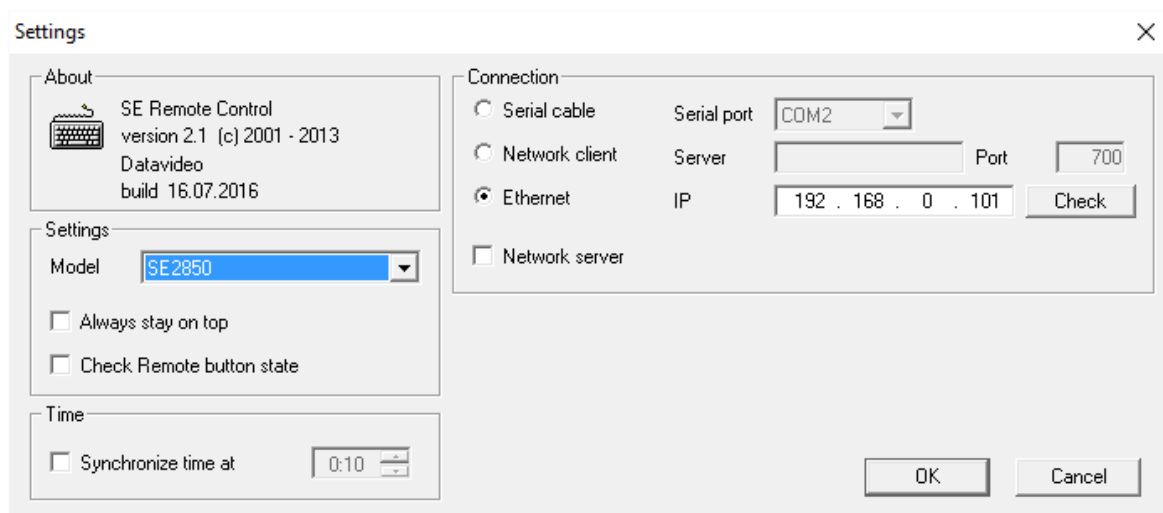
Settings

About

SE Remote Control
version 2.1 (c) 2001 - 2013
Datavideo
build 16.07.2016

Settings

Model SE2850

Always stay on top

Check Remote button state

Time

Synchronize time at 0:10

Connection

Serial cable Serial port COM2

Network client Server Port 700

Ethernet IP 192 . 168 . 0 . 101 Check

Network server

OK Cancel